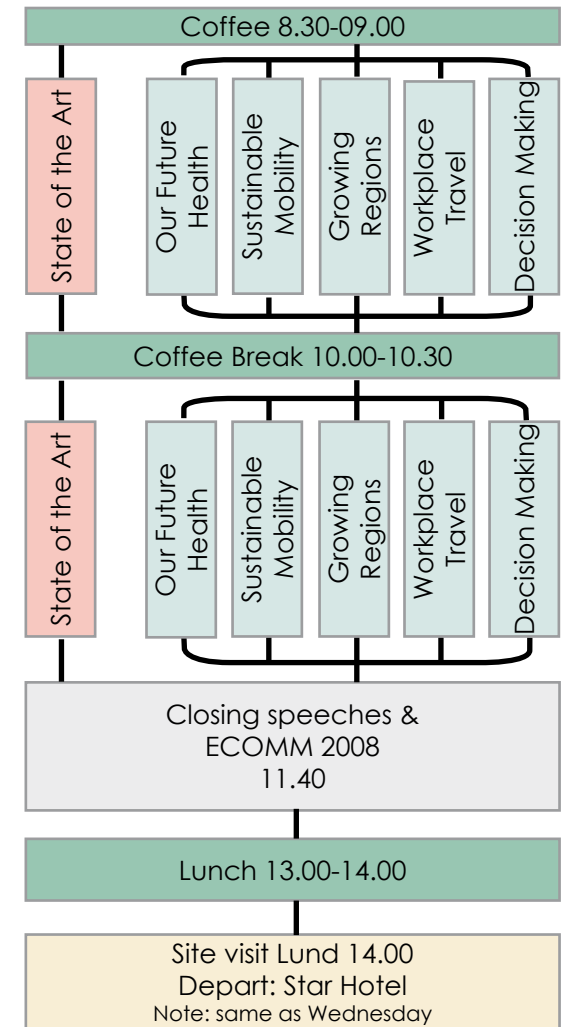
Coffee 8.30-09.00

State of the Art

Our Future Health

Sustainable Mobility

Growing Regions

Workplace Travel

Decision Making

Coffee Break 10.00-10.30

State of the Art

Our Future Health

Sustainable Mobility

Growing Regions

Workplace Travel

Decision Making

Closing speeches & ECOMM 2008 11.40

Lunch 13.00-14.00

Site visit Lund 14.00
Depart: Star Hotel
Note: same as Wednesday